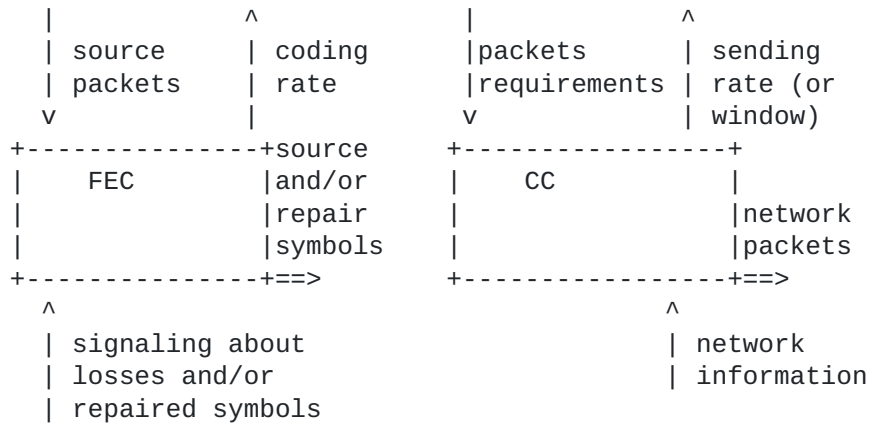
source packets

coding rate

packets requirements

sending rate (or window)

FEC

source and/or repair symbols

CC

network packets

signaling about losses and/or repaired symbols

network information